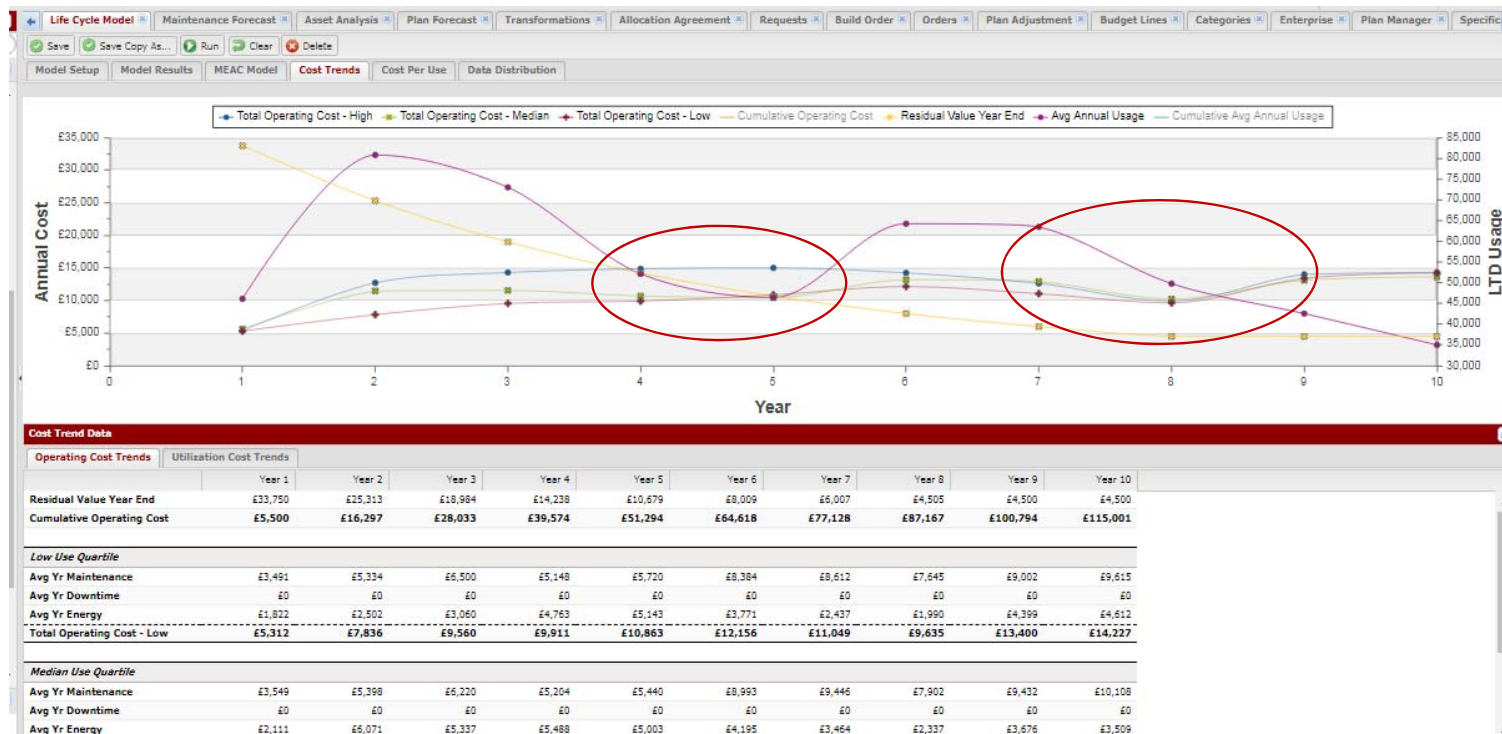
Life Cycle Model | Maintenance Forecast | Asset Analysis | Plan Forecast | Transformations | Allocation Agreement | Requests | Build Order | Orders | Plan Adjustment | Budget Lines | Categories | Enterprise | Plan Manager | Specific

Save | Save Copy As... | Run | Clear | Delete

Model Setup | Model Results | MEAC Model | Cost Trends | Cost Per Use | Data Distribution

Total Operating Cost - High | Total Operating Cost - Median | Total Operating Cost - Low | Cumulative Operating Cost | Residual Value Year End | Avg Annual Usage | Cumulative Avg Annual Usage

Annual Cost
£35,000
£30,000
£25,000
£20,000
£15,000
£10,000
£5,000
£0

0 1 2 3 4 5 6 7 8 9 10
Year

LTD Usage
85,000
80,000
75,000
70,000
65,000
60,000
55,000
50,000
45,000
40,000
35,000
30,000

Cost Trend Data

Operating Cost Trends | Utilization Cost Trends

| | Year 1 | Year 2 | Year 3 | Year 4 | Year 5 | Year 6 | Year 7 | Year 8 | Year 9 | Year 10 |
|---|---|---|---|---|---|---|---|---|---|---|
| Residual Value Year End | £33,750 | £25,313 | £18,984 | £14,238 | £10,679 | £8,009 | £6,007 | £4,505 | £4,500 | £4,500 |
| Cumulative Operating Cost | £5,500 | £16,297 | £28,033 | £39,574 | £51,294 | £64,618 | £77,128 | £87,167 | £100,794 | £115,001 |
| Low Use Quartile | | | | | | | | | | |
| Avg Yr Maintenance | £3,491 | £5,334 | £6,500 | £5,148 | £5,720 | £8,384 | £8,612 | £7,645 | £9,002 | £9,615 |
| Avg Yr Downtime | £0 | £0 | £0 | £0 | £0 | £0 | £0 | £0 | £0 | £0 |
| Avg Yr Energy | £1,822 | £2,502 | £3,060 | £4,763 | £5,143 | £3,771 | £2,437 | £1,990 | £4,399 | £4,612 |
| Total Operating Cost - Low | £5,312 | £7,836 | £9,560 | £9,911 | £10,863 | £12,156 | £11,049 | £9,635 | £13,400 | £14,227 |
| Median Use Quartile | | | | | | | | | | |
| Avg Yr Maintenance | £3,549 | £5,398 | £6,220 | £5,204 | £5,440 | £8,993 | £9,446 | £7,902 | £9,432 | £10,108 |
| Avg Yr Downtime | £0 | £0 | £0 | £0 | £0 | £0 | £0 | £0 | £0 | £0 |
| Avg Yr Energy | £2,111 | £6,071 | £5,337 | £5,488 | £5,003 | £4,195 | £3,464 | £2,337 | £3,676 | £3,509 |